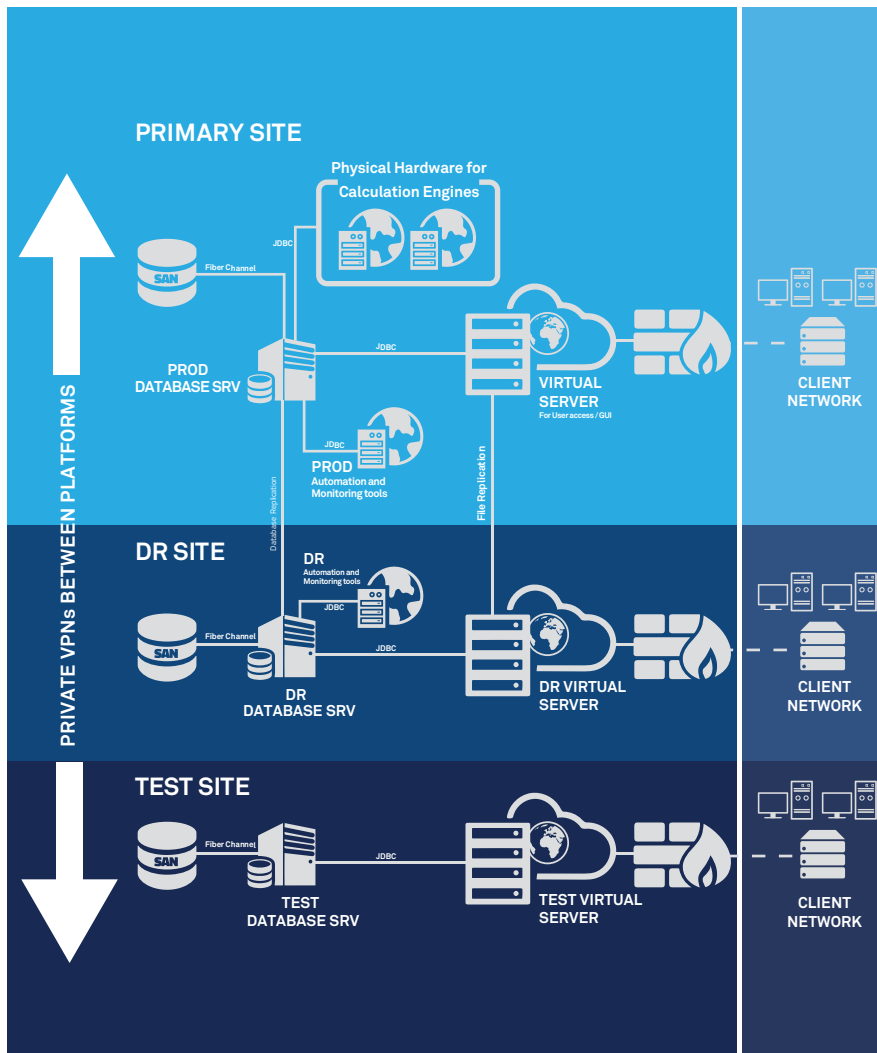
PRIMARY SITE

Physical Hardware for Calculation Engines

JDBC

SAN

Fiber Channel

PROD DATABASE SRV

JDBC

VIRTUAL SERVER
For User access / GUI

CLIENT NETWORK

JDBC

PROD
Automation and Monitoring tools

Database Replication

File Replication

PRIVATE VPNs BETWEEN PLATFORMS

DR SITE

DR
Automation and Monitoring tools

JDBC

SAN

Fiber Channel

JDBC

DR DATABASE SRV

DR VIRTUAL SERVER

CLIENT NETWORK

TEST SITE

SAN

Fiber Channel

JDBC

TEST DATABASE SRV

TEST VIRTUAL SERVER

CLIENT NETWORK